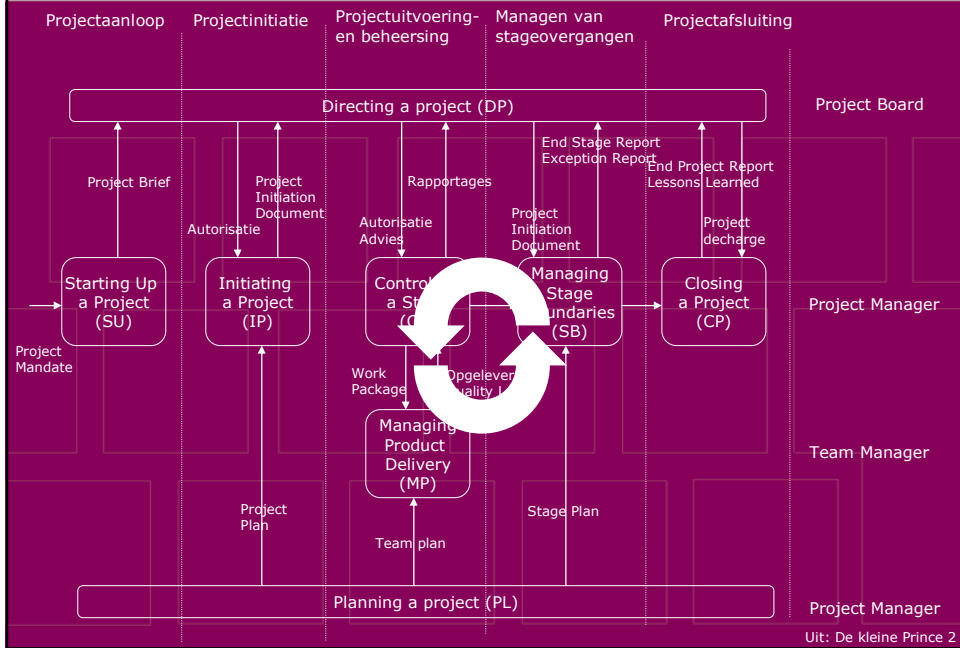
Projectaanloop

Projectinitiatie

Projectuitvoering- en beheersing

Managen van stageovergangen

Projectafsluiting

Directing a project (DP)

Project Board

Project Brief

Autorisatie

Project Initiation Document

Rapportages

Autorisatie Advies

End Stage Report Exception Report

Project Initiation Document

End Project Report Lessons Learned

Project decharge

Starting Up a Project (SU)

Initiating a Project (IP)

Controll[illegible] a St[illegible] (C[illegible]

Managing Stage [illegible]undaries (SB)

Closing a Project (CP)

Project Manager

Project Mandate

Work Package

Opgelever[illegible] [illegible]uality L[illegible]

Managing Product Delivery (MP)

Team Manager

Project Plan

Stage Plan

Team plan

Planning a project (PL)

Project Manager

Uit: De kleine Prince 2